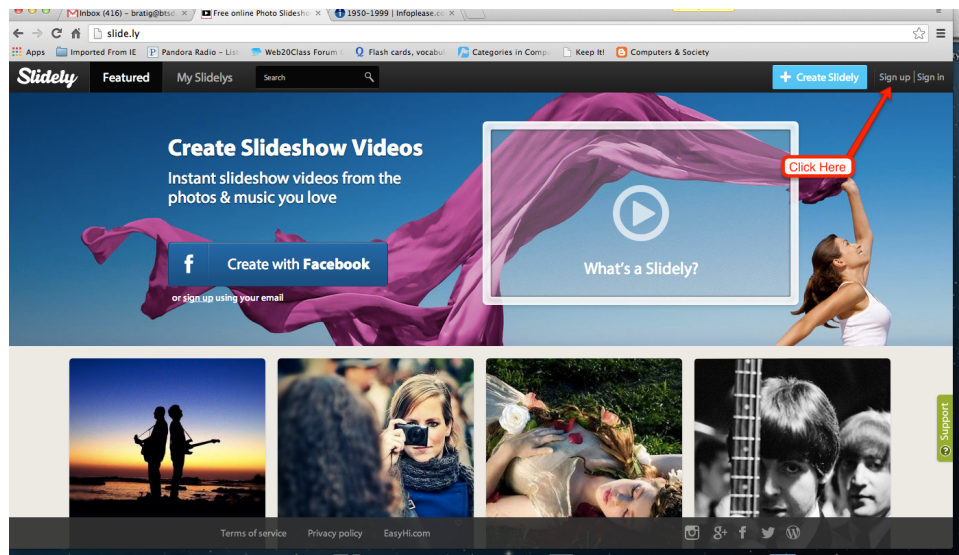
Inbox (416) – bratig@btsd ×
Free online Photo Slideshow ×
1950–1999 | Infoplease.co ×

slide.ly

Apps
Imported From IE
Pandora Radio – List
Web20Class Forum
Flash cards, vocabul
Categories in Compu
Keep It!
Computers & Society

Slidely
Featured
My Slidelys
Search
+ Create Slidely
Sign up | Sign in

Click Here

Create Slideshow Videos

Instant slideshow videos from the photos & music you love

f Create with Facebook

or sign up using your email

What's a Slidely?

Support

Terms of service
Privacy policy
EasyHi.com